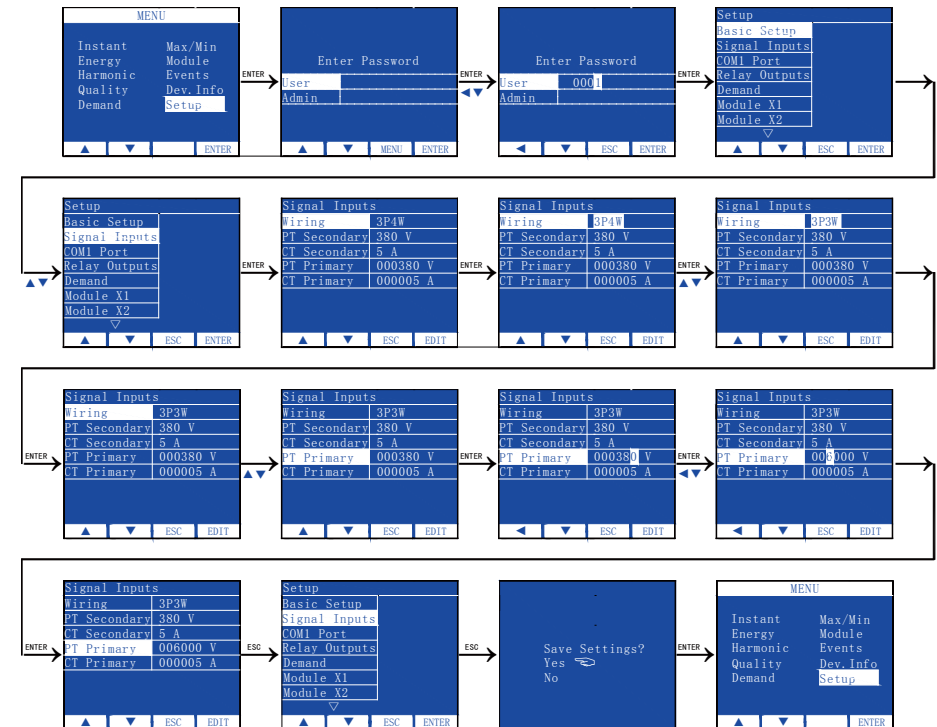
MENU
Instant Max/Min
Energy Module
Harmonic Events
Quality Dev.Info
Demand Setup
▲ ▼ ENTER

ENTER

Enter Password
User
Admin
▲ ▼ MENU ENTER

ENTER ◀▼

Enter Password
User 0001
Admin
◀ ▼ ESC ENTER

ENTER

Setup
Basic Setup
Signal Inputs
COM1 Port
Relay Outputs
Demand
Module X1
Module X2
▽
▲ ▼ ESC ENTER

▲▼

Setup
Basic Setup
Signal Inputs
COM1 Port
Relay Outputs
Demand
Module X1
Module X2
▽
▲ ▼ ESC ENTER

ENTER

Signal Inputs
| Wiring | 3P4W |
|---|---|
| PT Secondary | 380 V |
| CT Secondary | 5 A |
| PT Primary | 000380 V |
| CT Primary | 000005 A |

▲ ▼ ESC EDIT

ENTER

Signal Inputs
| Wiring | 3P4W |
|---|---|
| PT Secondary | 380 V |
| CT Secondary | 5 A |
| PT Primary | 000380 V |
| CT Primary | 000005 A |

▲ ▼ ESC EDIT

ENTER ▲▼

Signal Inputs
| Wiring | 3P3W |
|---|---|
| PT Secondary | 380 V |
| CT Secondary | 5 A |
| PT Primary | 000380 V |
| CT Primary | 000005 A |

▲ ▼ ESC EDIT

ENTER

Signal Inputs
| Wiring | 3P3W |
|---|---|
| PT Secondary | 380 V |
| CT Secondary | 5 A |
| PT Primary | 000380 V |
| CT Primary | 000005 A |

▲ ▼ ESC EDIT

▲▼

Signal Inputs
| Wiring | 3P3W |
|---|---|
| PT Secondary | 380 V |
| CT Secondary | 5 A |
| PT Primary | 000380 V |
| CT Primary | 000005 A |

▲ ▼ ESC EDIT

ENTER

Signal Inputs
| Wiring | 3P3W |
|---|---|
| PT Secondary | 380 V |
| CT Secondary | 5 A |
| PT Primary | 000380 V |
| CT Primary | 000005 A |

◀ ▼ ESC EDIT

ENTER ◀▼

Signal Inputs
| Wiring | 3P3W |
|---|---|
| PT Secondary | 380 V |
| CT Secondary | 5 A |
| PT Primary | 006000 V |
| CT Primary | 000005 A |

◀ ▼ ESC EDIT

ENTER

Signal Inputs
| Wiring | 3P3W |
|---|---|
| PT Secondary | 380 V |
| CT Secondary | 5 A |
| PT Primary | 006000 V |
| CT Primary | 000005 A |

▲ ▼ ESC EDIT

ESC

Setup
Basic Setup
Signal Inputs
COM1 Port
Relay Outputs
Demand
Module X1
Module X2
▽
▲ ▼ ESC ENTER

ESC

Save Settings?
Yes
No

ENTER

MENU
Instant Max/Min
Energy Module
Harmonic Events
Quality Dev.Info
Demand Setup
▲ ▼ ENTER